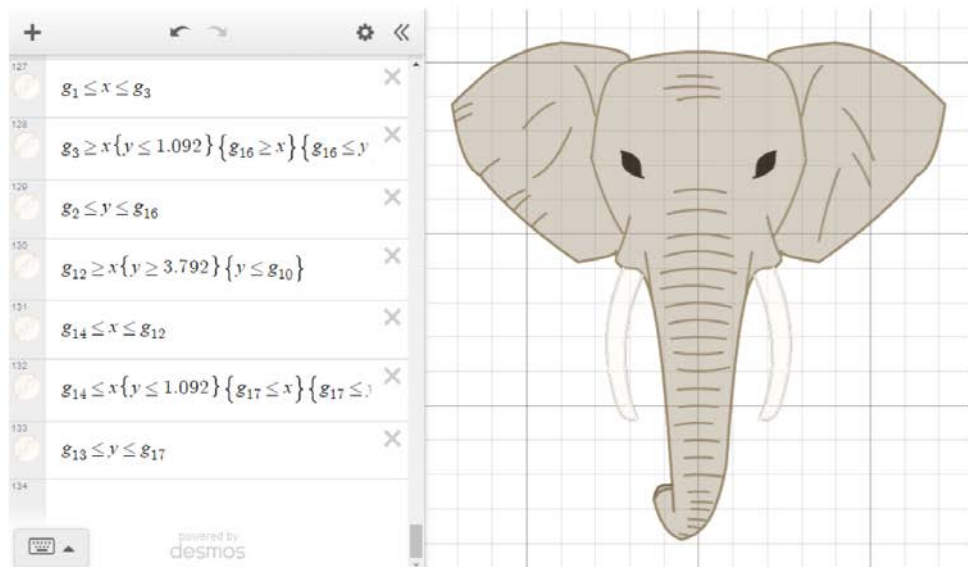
+

127
$g_1 \leq x \leq g_3$

128
$g_3 \geq x\{y \leq 1.092\}\{g_{16} \geq x\}\{g_{16} \leq y$

129
$g_2 \leq y \leq g_{16}$

130
$g_{12} \geq x\{y \geq 3.792\}\{y \leq g_{10}\}$

131
$g_{14} \leq x \leq g_{12}$

132
$g_{14} \leq x\{y \leq 1.092\}\{g_{17} \leq x\}\{g_{17} \leq$ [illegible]

133
$g_{13} \leq y \leq g_{17}$

134

powered by
desmos